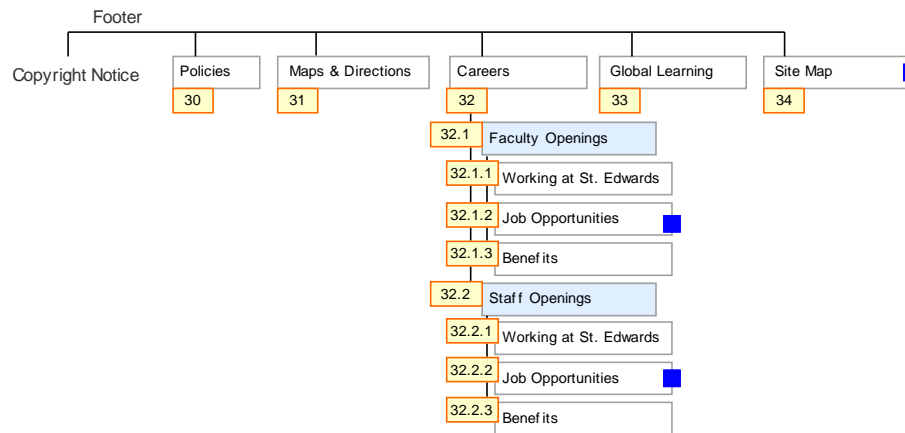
Footer

Copyright Notice

Policies
30

Maps & Directions
31

Careers
32

32.1 Faculty Openings

32.1.1 Working at St. Edwards

32.1.2 Job Opportunities

32.1.3 Benefits

32.2 Staff Openings

32.2.1 Working at St. Edwards

32.2.2 Job Opportunities

32.2.3 Benefits

Global Learning
33

Site Map
34